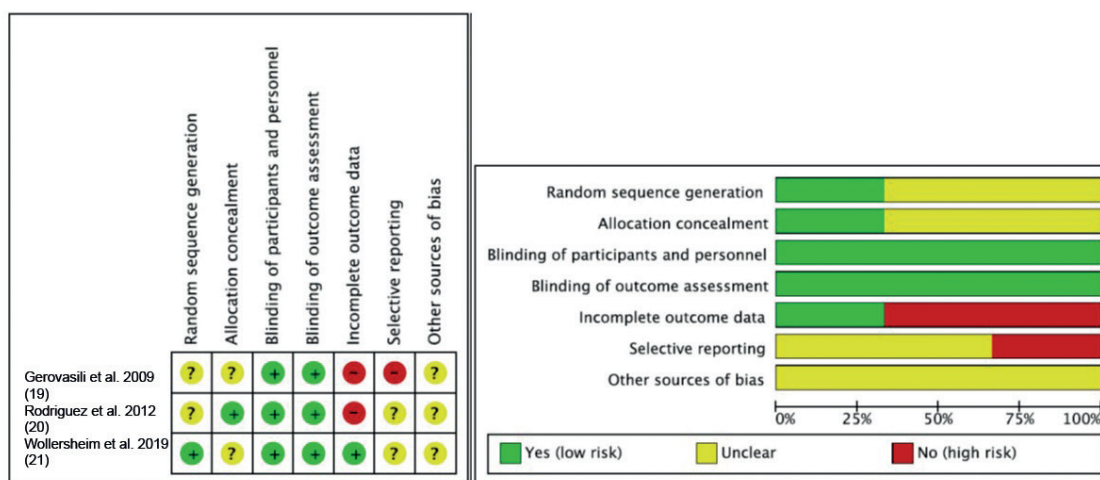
|  | Random sequence generation | Allocation concealment | Blinding of participants and personnel | Blinding of outcome assessment | Incomplete outcome data | Selective reporting | Other sources of bias |
|---|---|---|---|---|---|---|---|
| Gerovasili et al. 2009 (19) | ? | ? | + | + | − | − | ? |
| Rodriguez et al. 2012 (20) | ? | + | + | + | − | ? | ? |
| Wollersheim et al. 2019 (21) | + | ? | + | + | + | ? | ? |

Random sequence generation
Allocation concealment
Blinding of participants and personnel
Blinding of outcome assessment
Incomplete outcome data
Selective reporting
Other sources of bias

0% 25% 50% 75% 100%

Yes (low risk) Unclear No (high risk)